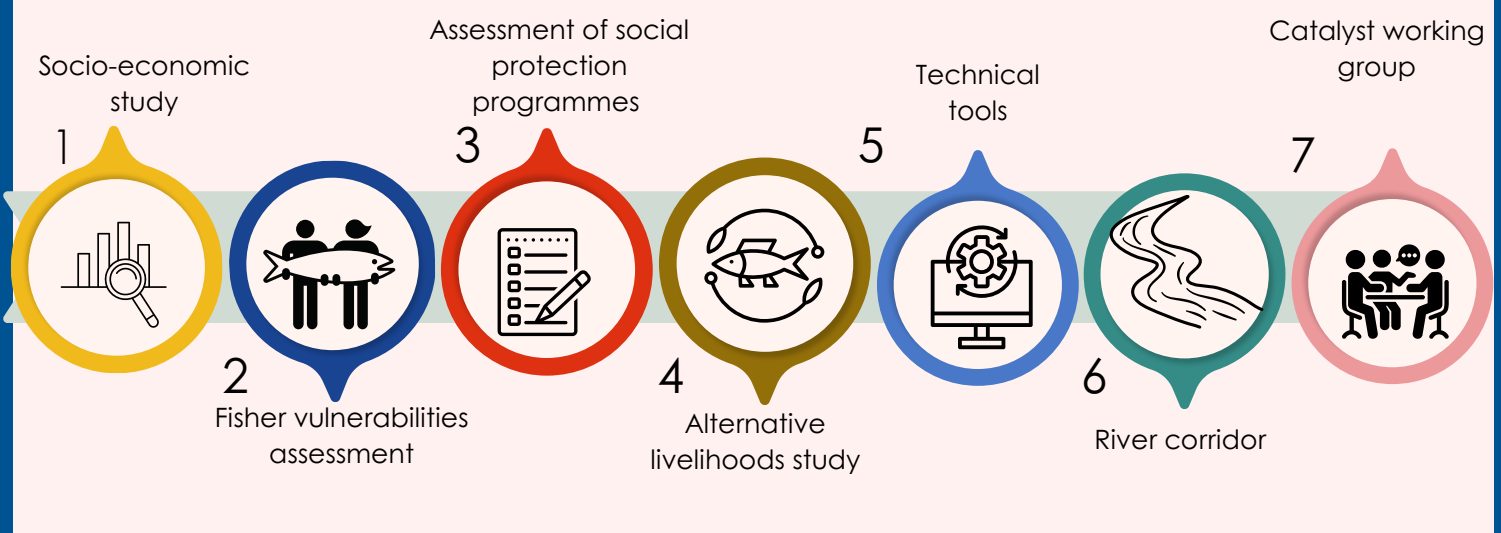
1
Socio-economic study

2
Fisher vulnerabilities assessment

3
Assessment of social protection programmes

4
Alternative livelihoods study

5
Technical tools

6
River corridor

7
Catalyst working group